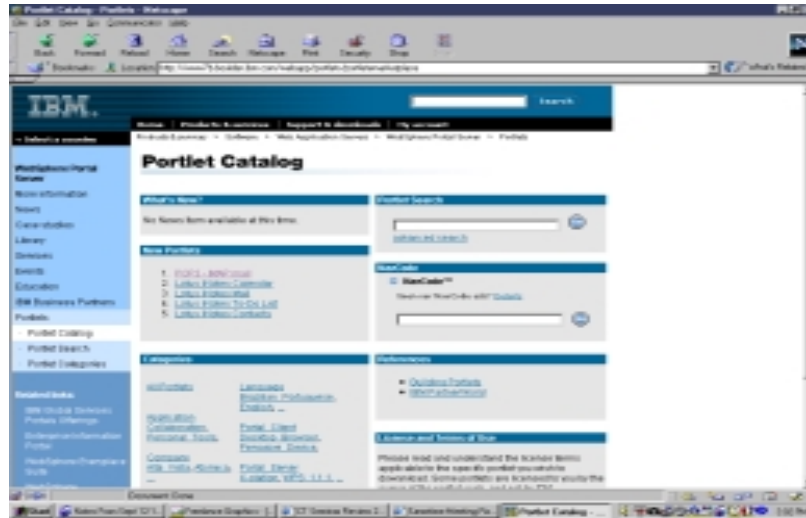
Portlet Catalog - Portlets - Netscape

File Edit View Go Communicator Help

Back Forward Reload Home Search Netscape Print Security Shop

Bookmarks Location: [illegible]

What's Related

IBM

Search

Home | Products & services | Support & downloads | My account

Select a country

Products & services > Software > Web Application Servers > WebSphere Portal Server > Portlets

Portlet Catalog

WebSphere Portal Server

More information

News

Case studies

Library

Services

Events

Education

IBM Business Partners

Portlets

Portlet Catalog

Portlet Search

Portlet Categories

Related links

What's New?

No News Item available at this time.

New Portlets

1. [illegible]
2. Lotus Notes Calendar
3. Lotus Notes Mail
4. Lotus Notes To Do List
5. Lotus Notes Contacts

Portlet Search

advanced search

NavCode

NavCode™

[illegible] NavCode with? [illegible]

Categories

All Portlets

Application Collaboration Personal Tools

Company

Language

Portal Client

Portal Server

References

Building Portlets

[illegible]

License and Terms of Use

Please read and understand the license terms applicable to the specific portlet you wish to download. Some portlets are licensed to you by the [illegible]

Document: Done

Start